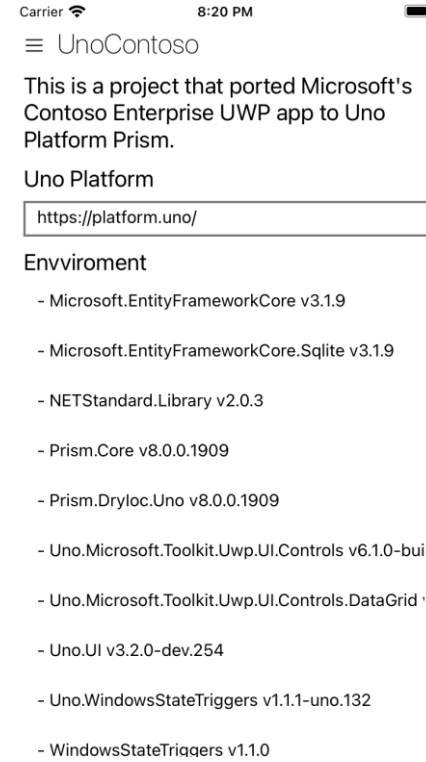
Carrier 8:20 PM

≡ UnoContoso

This is a project that ported Microsoft's Contoso Enterprise UWP app to Uno Platform Prism.

Uno Platform

https://platform.uno/

Envviroment

- Microsoft.EntityFrameworkCore v3.1.9

- Microsoft.EntityFrameworkCore.Sqlite v3.1.9

- NETStandard.Library v2.0.3

- Prism.Core v8.0.0.1909

- Prism.DryIoc.Uno v8.0.0.1909

- Uno.Microsoft.Toolkit.Uwp.UI.Controls v6.1.0-bui

- Uno.Microsoft.Toolkit.Uwp.UI.Controls.DataGrid

- Uno.UI v3.2.0-dev.254

- Uno.WindowsStateTriggers v1.1.1-uno.132

- WindowsStateTriggers v1.1.0